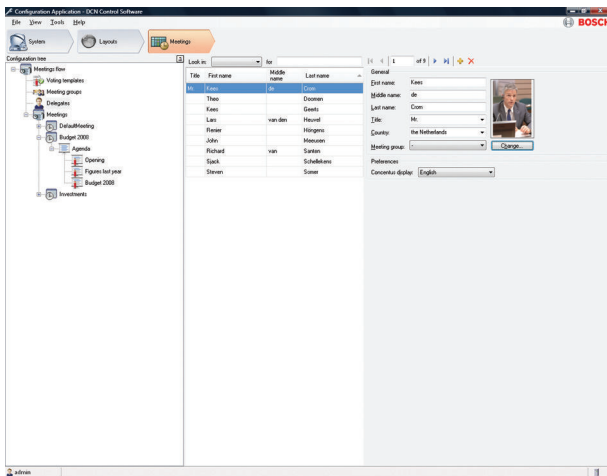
Configuration Application - DCN Control Software

File View Tools Help

BOSCH

System

Layouts

Meetings

Configuration tree

Meetings flow

Voting templates

Meeting groups

Delegates

Meetings

DefaultMeeting

Budget 2008

Agenda

Opening

Figures last year

Budget 2008

Investments

Look in: for

| Title | First name | Middle name | Last name |
|---|---|---|---|
| Mr. | Kees | de | Crom |
| | Theo | | Doornen |
| | Kees | | Geerts |
| | Lars | van den | Heuvel |
| | Renier | | Hongens |
| | John | | Meeusen |
| | Richard | van | Santen |
| | Sjack | | Schellekens |
| | Steven | | Somer |

1 of 9

General

First name: Kees

Middle name: de

Last name: Crom

Title: Mr.

Country: the Netherlands

Meeting group: -

Change...

Preferences

Concentus display: English

admin